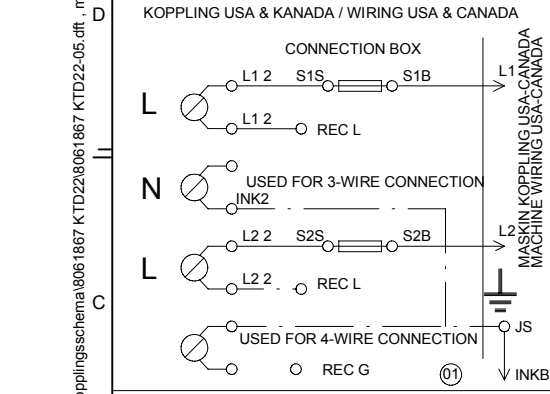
D

KOPPLING USA & KANADA / WIRING USA & CANADA

CONNECTION BOX

L1 2 S1S S1B L1

L

L1 2 REC L

N USED FOR 3-WIRE CONNECTION

INK2

L2 2 S2S S2B L2

L

L2 2 REC L

C

USED FOR 4-WIRE CONNECTION JS

REC G

01

INKB

MASKIN KOPPLING USA-CANADA
MACHINE WIRING USA-CANADA

opplingsschema\8061867 KTD22\8061867 KTD22-05.dft, m